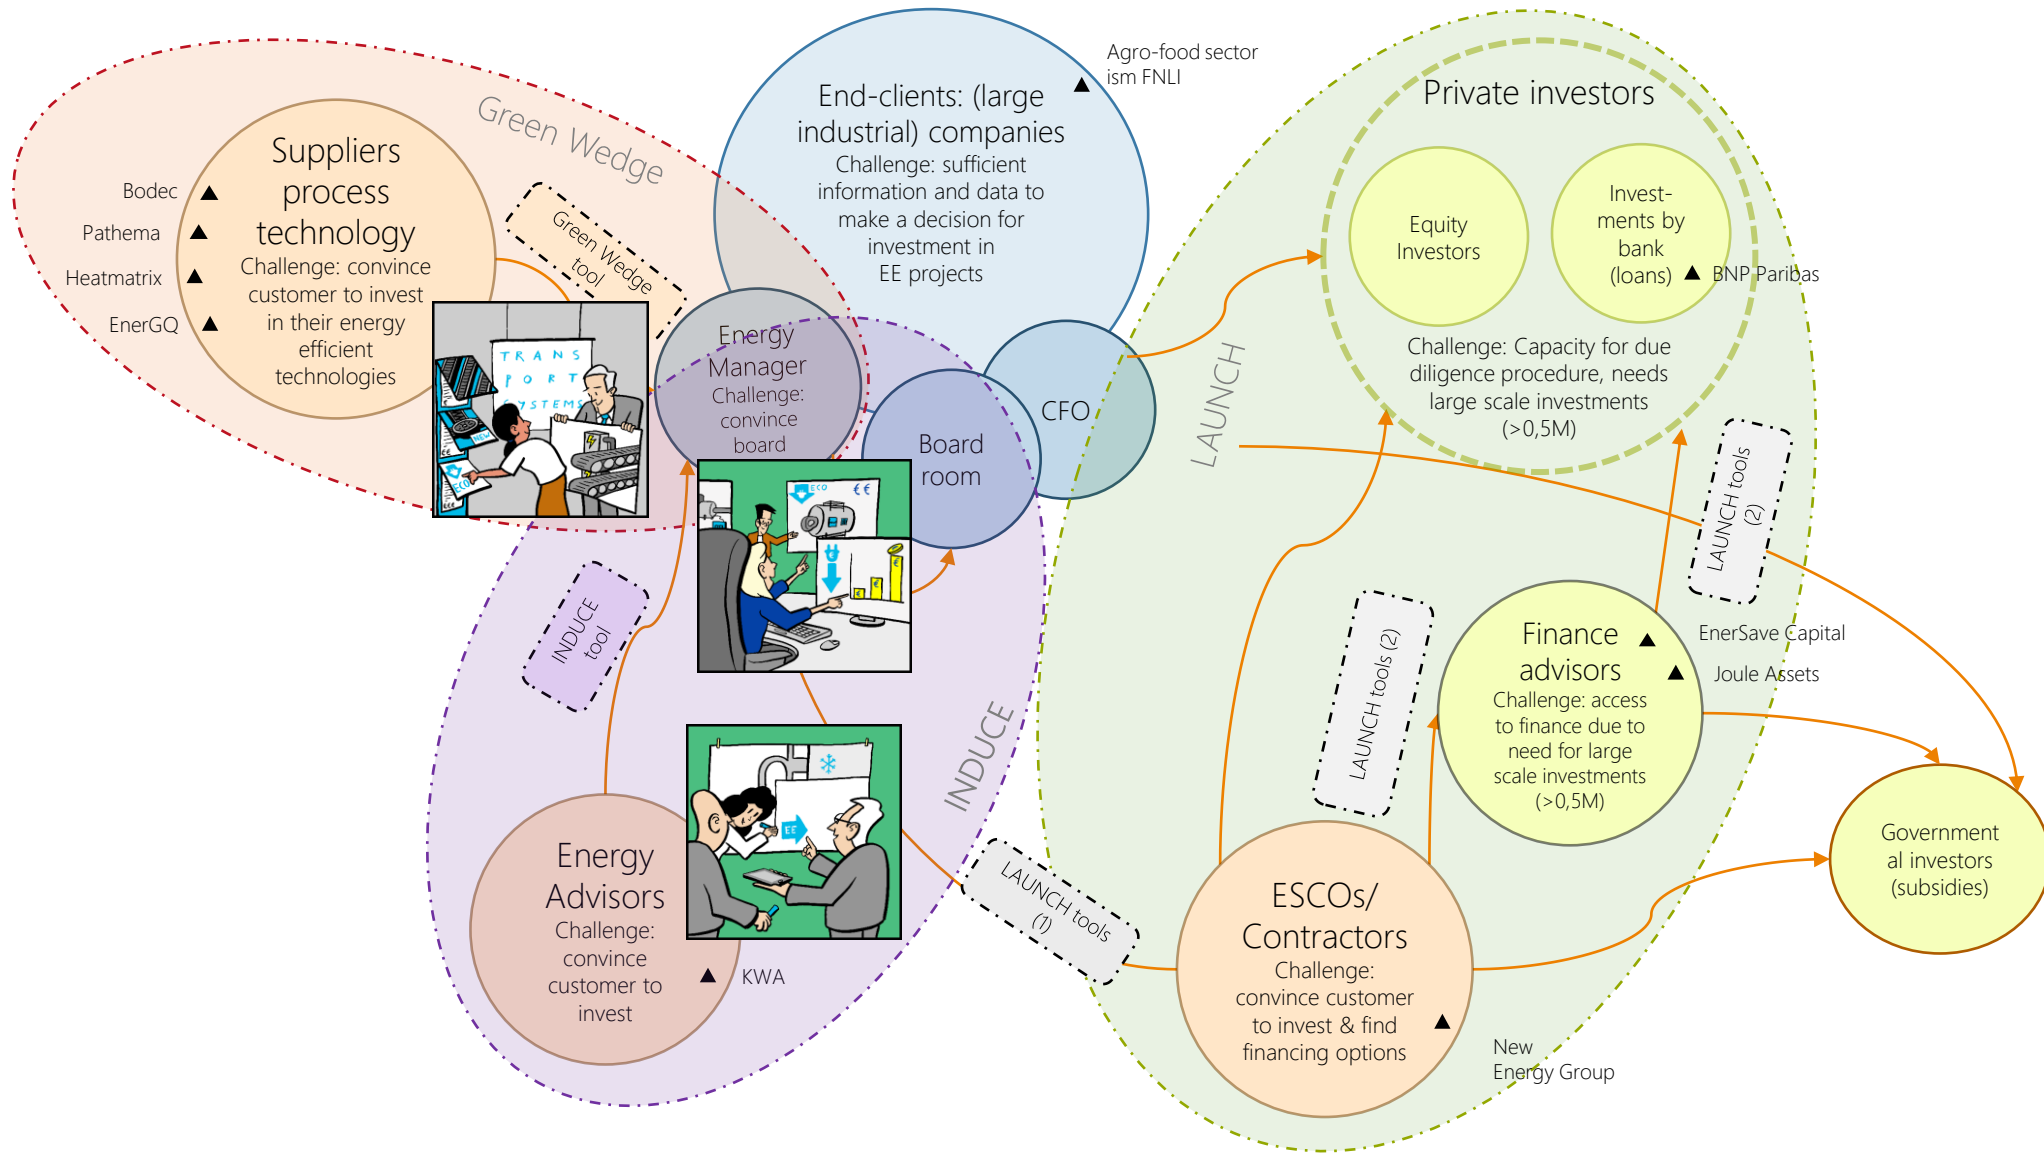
Green Wedge

Suppliers process technology
Challenge: convince customer to invest in their energy efficient technologies

Bodec
Pathema
Heatmatrix
EnerGQ

Green Wedge tool

TRANS PORT SYSTEMS

End-clients: (large industrial) companies
Challenge: sufficient information and data to make a decision for investment in EE projects

Agro-food sector ism FNLI

Energy Manager
Challenge: convince board

Board room

CFO

Private investors

Equity Investors

Invest-ments by bank (loans)

BNP Paribas

Challenge: Capacity for due diligence procedure, needs large scale investments (>0,5M)

LAUNCH

LAUNCH tools (2)

INDUCE tool

INDUCE

Finance advisors
Challenge: access to finance due to need for large scale investments (>0,5M)

EnerSave Capital
Joule Assets

LAUNCH tools (2)

Energy Advisors
Challenge: convince customer to invest

KWA

LAUNCH tools (1)

ESCOs/ Contractors
Challenge: convince customer to invest & find financing options

New Energy Group

Government al investors (subsidies)